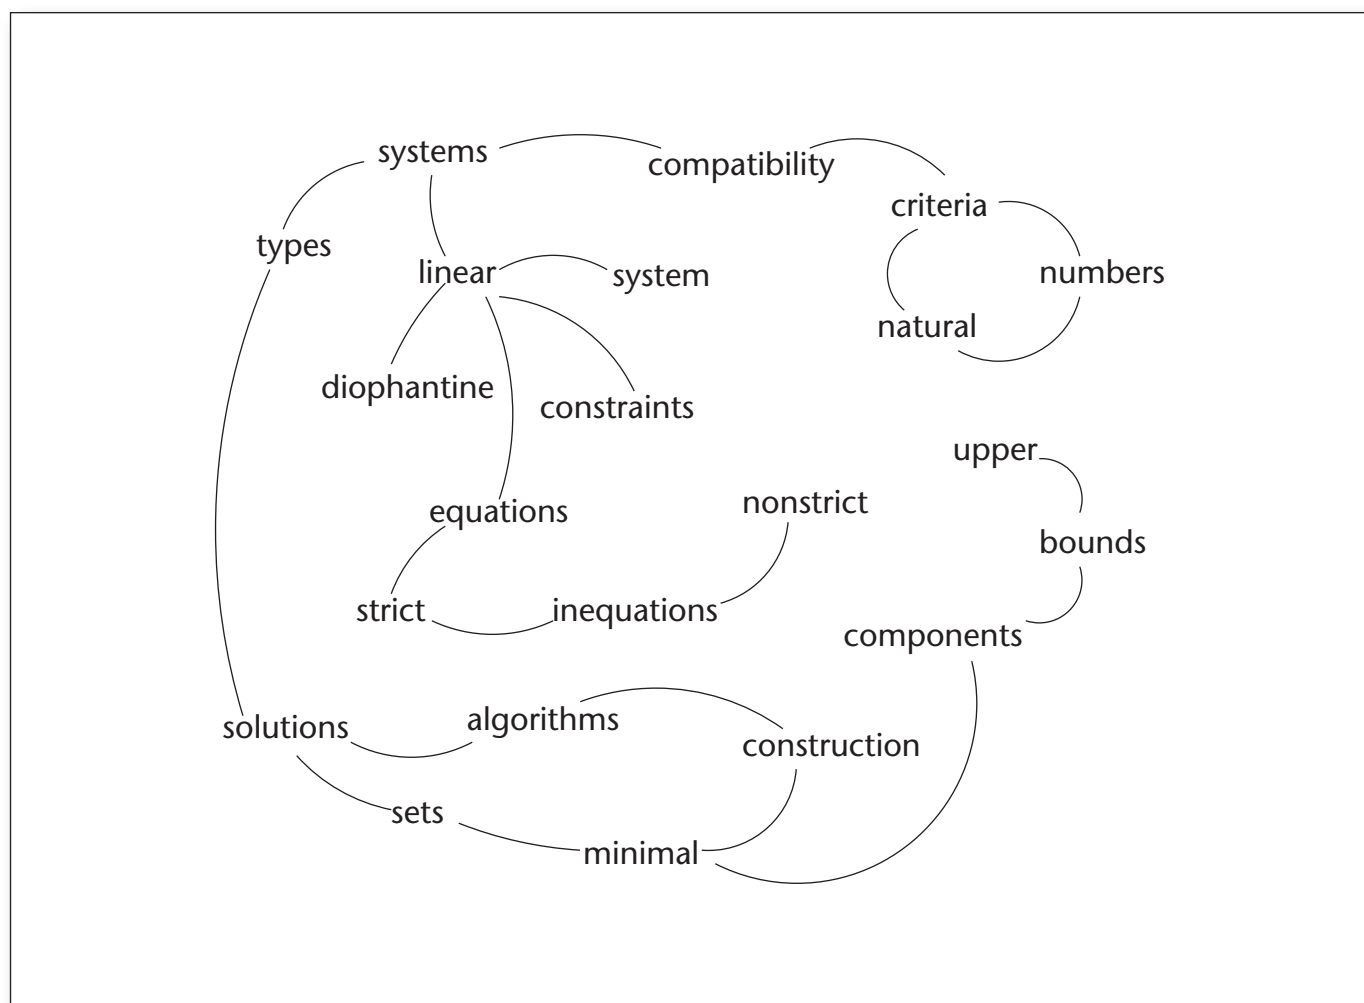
systems
compatibility
criteria
types
linear
system
numbers
natural
diophantine
constraints
upper
nonstrict
equations
bounds
strict
inequations
components
solutions
algorithms
construction
sets
minimal